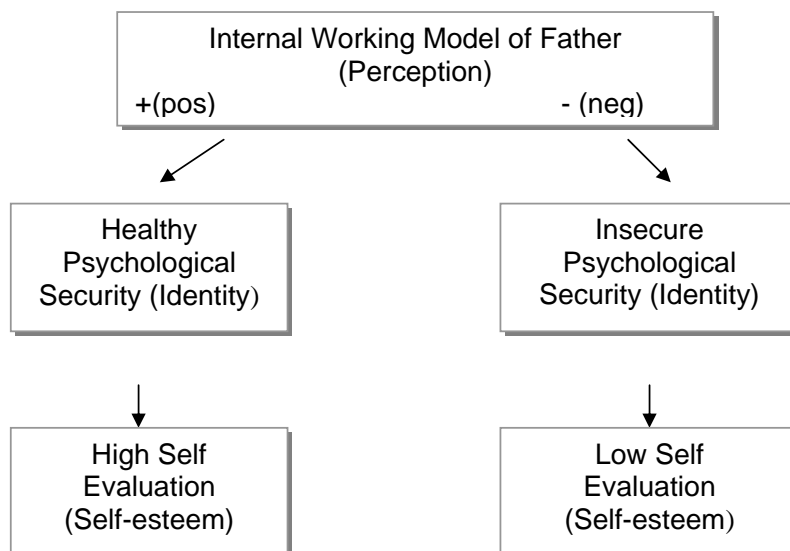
Internal Working Model of Father
(Perception)
+(pos) - (neg)

Healthy Psychological Security (Identity)

Insecure Psychological Security (Identity)

High Self Evaluation (Self-esteem)

Low Self Evaluation (Self-esteem)